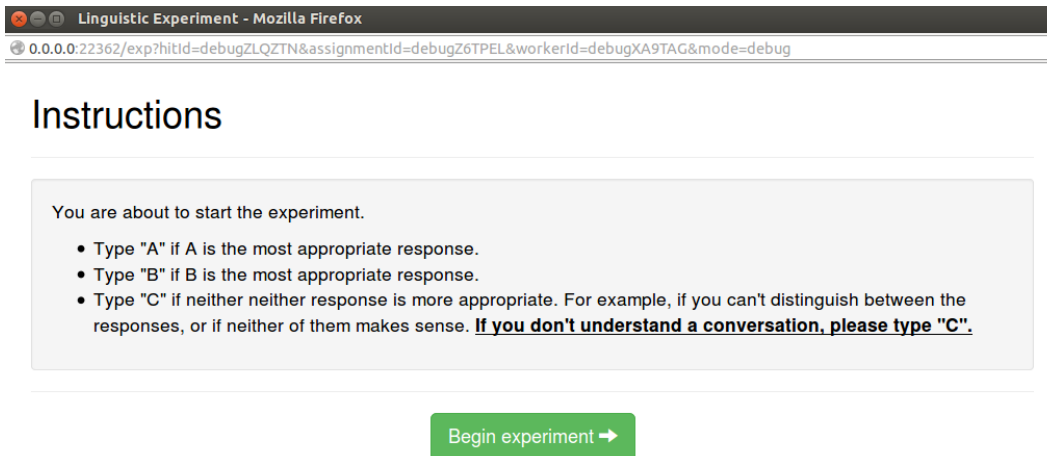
Linguistic Experiment - Mozilla Firefox

0.0.0.0:22362/exp?hitId=debugZLQZTN&assignmentId=debugZ6TPEL&workerId=debugXA9TAG&mode=debug

Instructions

You are about to start the experiment.

- Type "A" if A is the most appropriate response.
- Type "B" if B is the most appropriate response.
- Type "C" if neither neither response is more appropriate. For example, if you can't distinguish between the responses, or if neither of them makes sense. **If you don't understand a conversation, please type "C".**

Begin experiment ➡